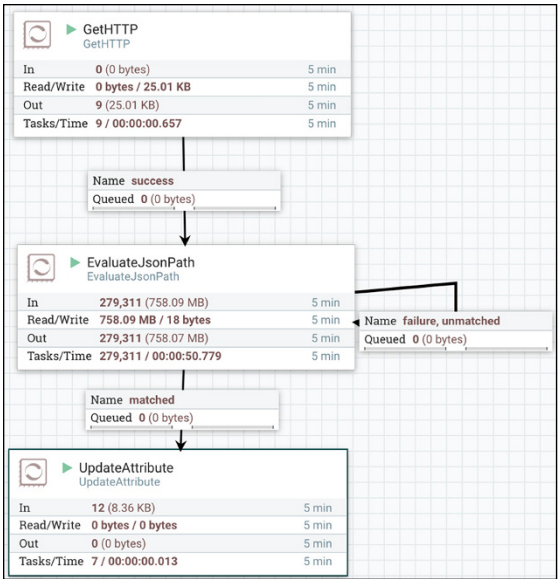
GetHTTP
GetHTTP

| In | 0 (0 bytes) | 5 min |
|---|---|---|
| Read/Write | 0 bytes / 25.01 KB | 5 min |
| Out | 9 (25.01 KB) | 5 min |
| Tasks/Time | 9 / 00:00:00.657 | 5 min |

Name success
Queued 0 (0 bytes)

EvaluateJsonPath
EvaluateJsonPath

| In | 279,311 (758.09 MB) | 5 min |
|---|---|---|
| Read/Write | 758.09 MB / 18 bytes | 5 min |
| Out | 279,311 (758.07 MB) | 5 min |
| Tasks/Time | 279,311 / 00:00:50.779 | 5 min |

Name failure, unmatched
Queued 0 (0 bytes)

Name matched
Queued 0 (0 bytes)

UpdateAttribute
UpdateAttribute

| In | 12 (8.36 KB) | 5 min |
|---|---|---|
| Read/Write | 0 bytes / 0 bytes | 5 min |
| Out | 0 (0 bytes) | 5 min |
| Tasks/Time | 7 / 00:00:00.013 | 5 min |